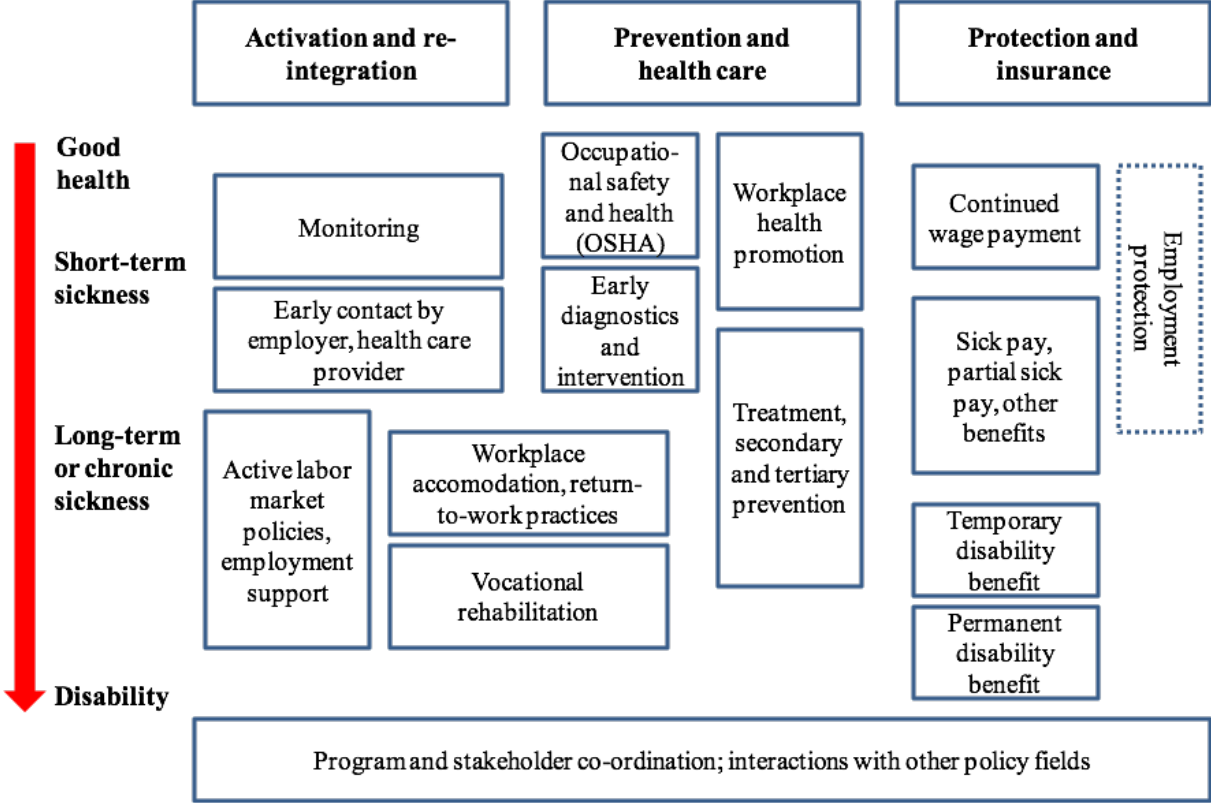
Activation and re-integration

Prevention and health care

Protection and insurance

Good health

Short-term sickness

Long-term or chronic sickness

Disability

Monitoring

Early contact by employer, health care provider

Active labor market policies, employment support

Workplace accomodation, return-to-work practices

Vocational rehabilitation

Occupational safety and health (OSHA)

Early diagnostics and intervention

Workplace health promotion

Treatment, secondary and tertiary prevention

Continued wage payment

Employment protection

Sick pay, partial sick pay, other benefits

Temporary disability benefit

Permanent disability benefit

Program and stakeholder co-ordination; interactions with other policy fields